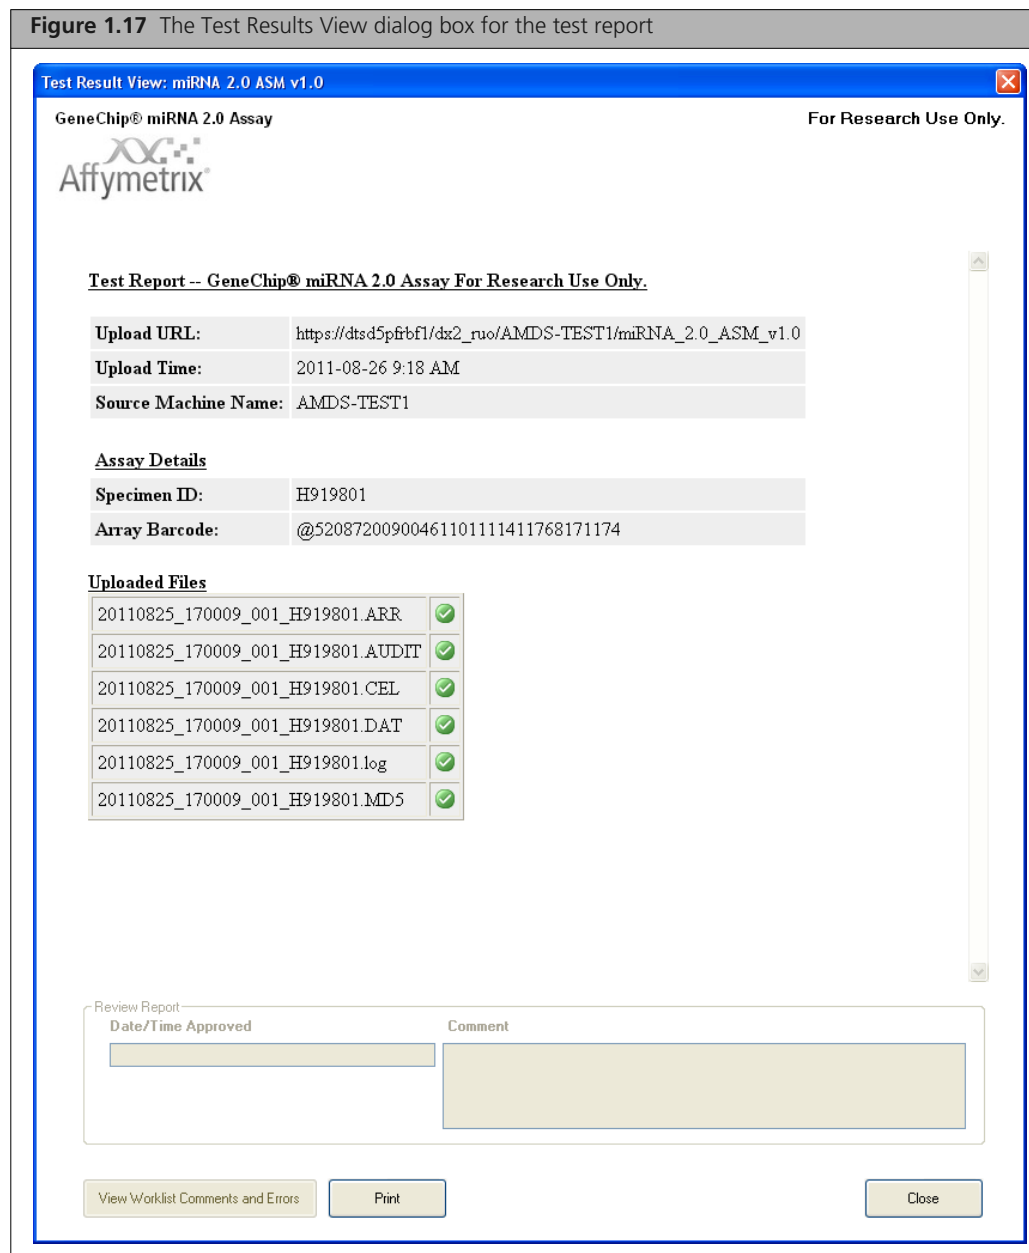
**Figure 1.17** The Test Results View dialog box for the test report

Test Result View: miRNA 2.0 ASM v1.0

GeneChip® miRNA 2.0 Assay

For Research Use Only.

Affymetrix

Test Report -- GeneChip® miRNA 2.0 Assay For Research Use Only.

| | |
|---|---|
| Upload URL: | https://dtsd5pfrbf1/dx2_ruo/AMDS-TEST1/miRNA_2.0_ASM_v1.0 |
| Upload Time: | 2011-08-26 9:18 AM |
| Source Machine Name: | AMDS-TEST1 |

Assay Details

| | |
|---|---|
| Specimen ID: | H919801 |
| Array Barcode: | @52087200900461101111411768171174 |

Uploaded Files

20110825_170009_001_H919801.ARR
20110825_170009_001_H919801.AUDIT
20110825_170009_001_H919801.CEL
20110825_170009_001_H919801.DAT
20110825_170009_001_H919801.log
20110825_170009_001_H919801.MD5

Review Report
Date/Time Approved
Comment

View Worklist Comments and Errors
Print
Close